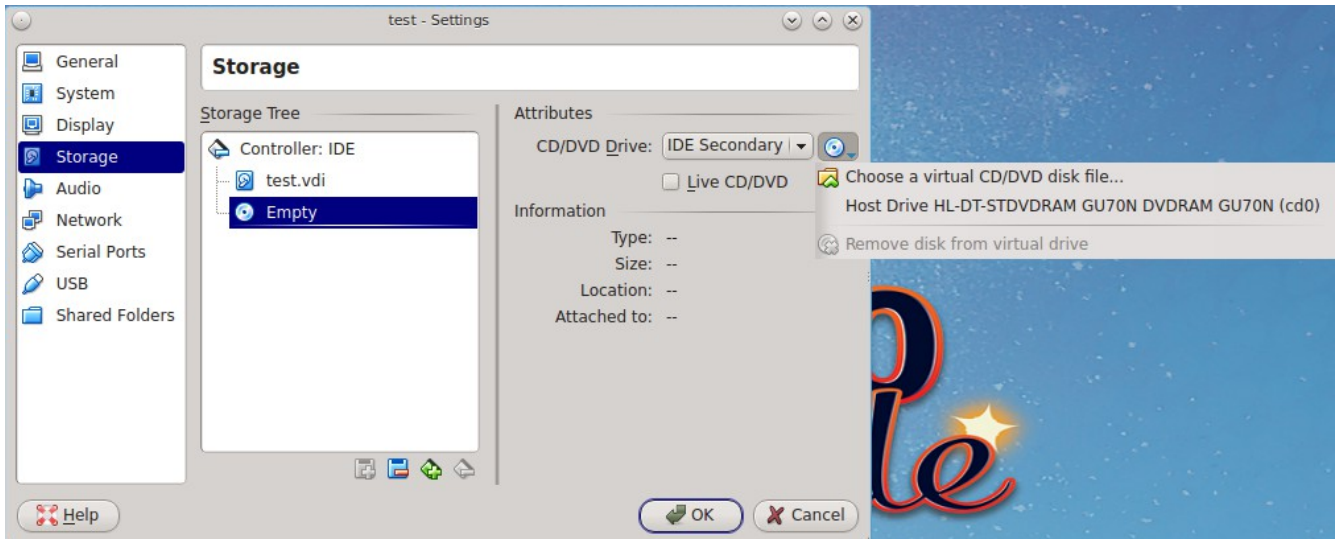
test - Settings

General
System
Display
Storage
Audio
Network
Serial Ports
USB
Shared Folders

Storage

Storage Tree

Controller: IDE
test.vdi
Empty

Attributes

CD/DVD Drive: IDE Secondary

Live CD/DVD

Choose a virtual CD/DVD disk file...
Host Drive HL-DT-STDVDRAM GU70N DVDRAM GU70N (cd0)
Remove disk from virtual drive

Information

Type: --
Size: --
Location: --
Attached to: --

Help

OK
Cancel